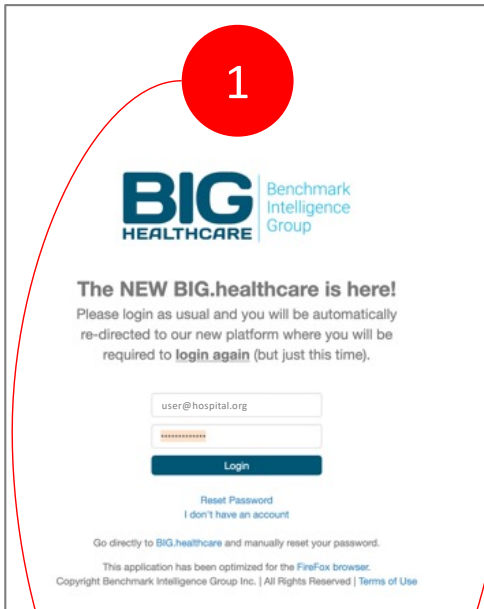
1

BIG HEALTHCARE Benchmark Intelligence Group

The NEW BIG.healthcare is here!

Please login as usual and you will be automatically re-directed to our new platform where you will be required to login again (but just this time).

user@hospital.org

••••••••••••

Login

Reset Password
I don't have an account

Go directly to BIG.healthcare and manually reset your password.

This application has been optimized for the FireFox browser.
Copyright Benchmark Intelligence Group Inc. | All Rights Reserved | Terms of Use